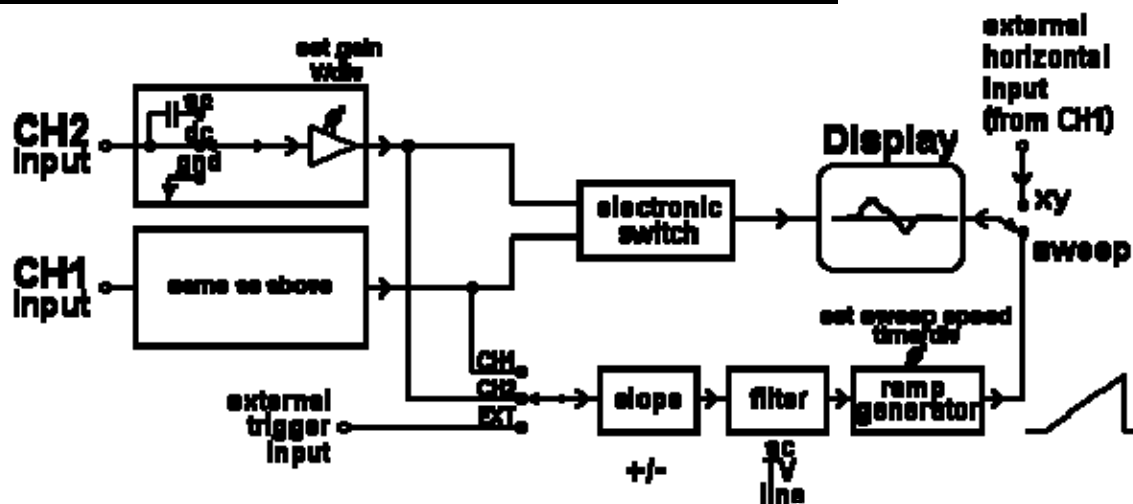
set gain
V/div

external
horizontal
input
(from CH1)

CH2
input

ac
dc
gnd

Display

xy

electronic
switch

sweep

CH1
input

same as above

set sweep speed
time/div

CH1
CH2
EXT

external
trigger
input

slope

filter

ramp
generator

+/-

ac
TV
line